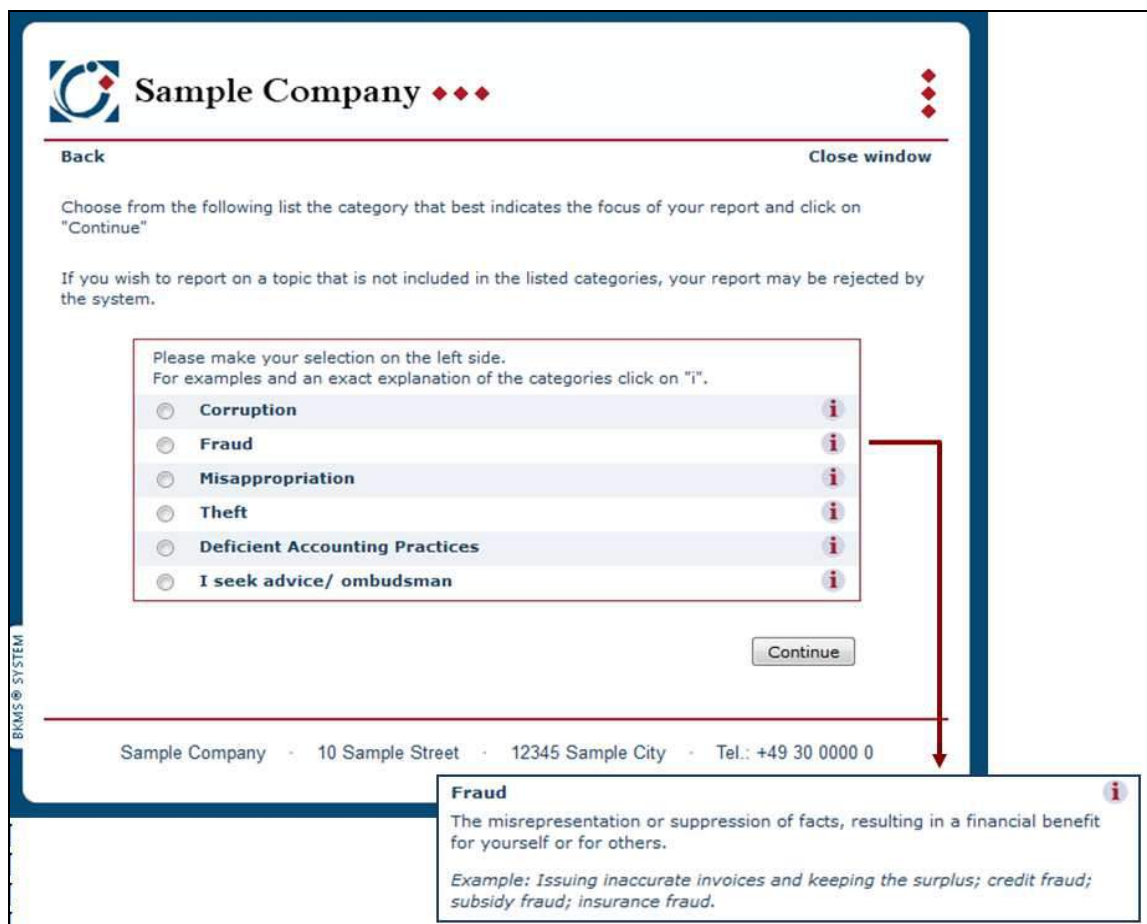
Sample Company ◆◆◆

Back

Close window

Choose from the following list the category that best indicates the focus of your report and click on "Continue"

If you wish to report on a topic that is not included in the listed categories, your report may be rejected by the system.

Please make your selection on the left side.
For examples and an exact explanation of the categories click on "i".

Corruption i
Fraud i
Misappropriation i
Theft i
Deficient Accounting Practices i
I seek advice/ ombudsman i

Continue

BKMS® SYSTEM

Sample Company · 10 Sample Street · 12345 Sample City · Tel.: +49 30 0000 0

Fraud i

The misrepresentation or suppression of facts, resulting in a financial benefit for yourself or for others.

Example: Issuing inaccurate invoices and keeping the surplus; credit fraud; subsidy fraud; insurance fraud.